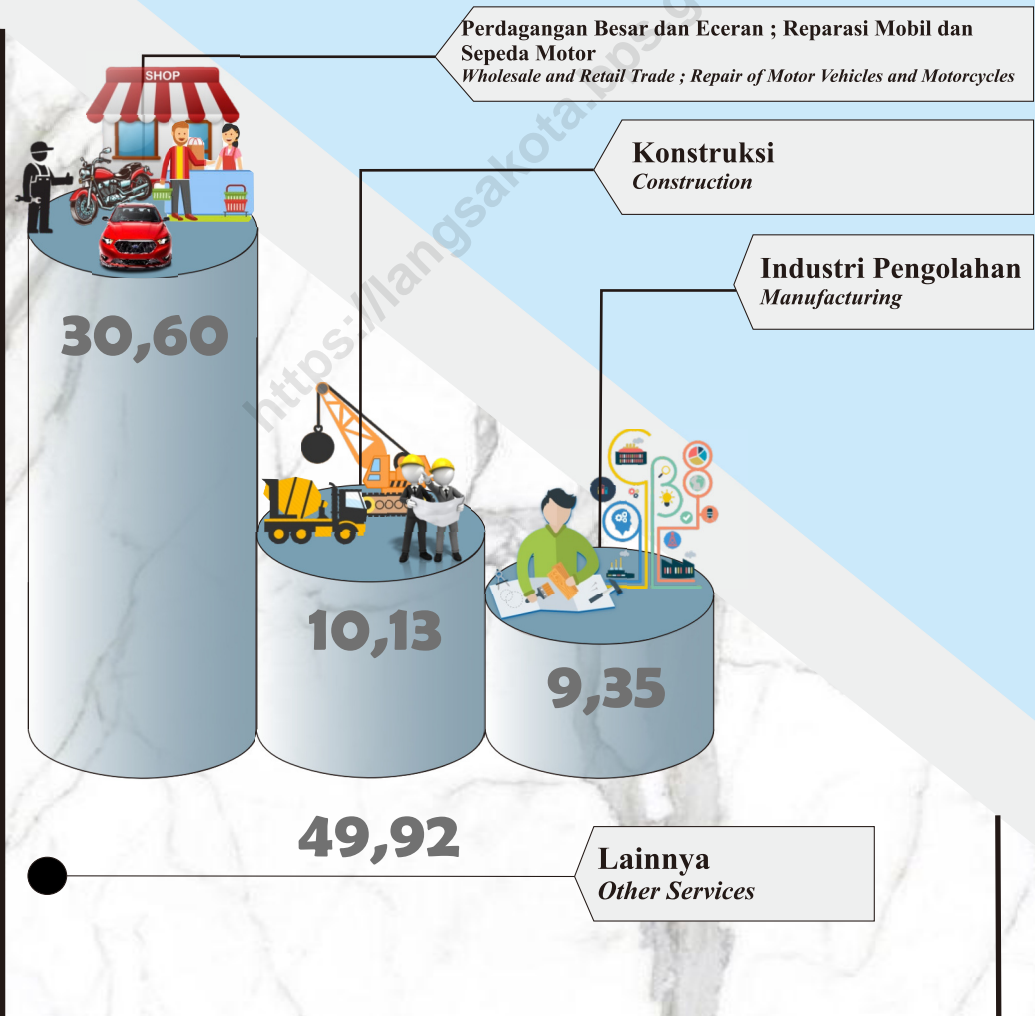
Perdagangan Besar dan Eceran ; Reparasi Mobil dan Sepeda Motor
*Wholesale and Retail Trade ; Repair of Motor Vehicles and Motorcycles*

Konstruksi
*Construction*

Industri Pengolahan
*Manufacturing*

SHOP

https://langsakota.bps.g

30,60

10,13

9,35

49,92

Lainnya
*Other Services*